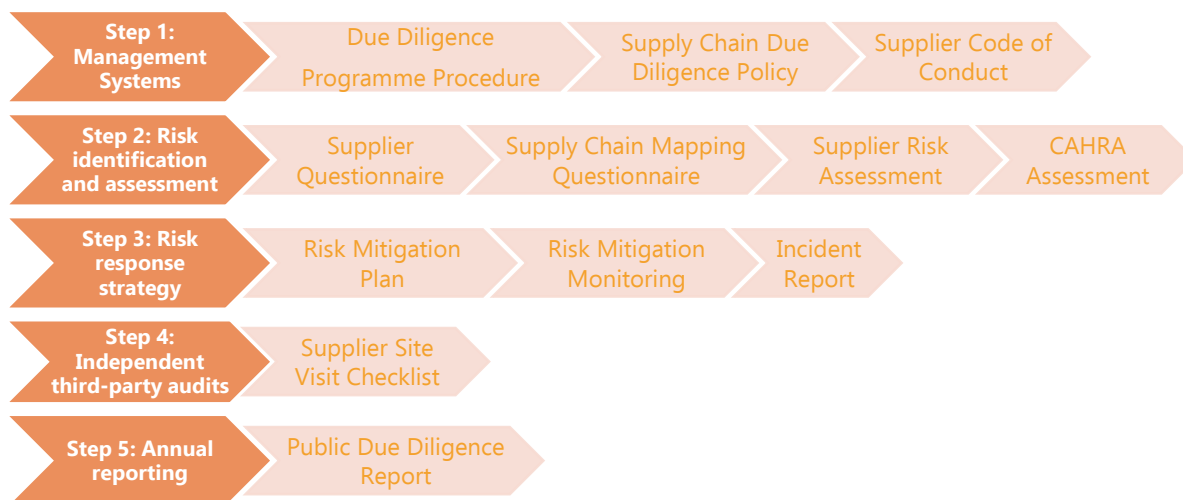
Step 1: Management Systems

Due Diligence Programme Procedure

Supply Chain Due Diligence Policy

Supplier Code of Conduct

Step 2: Risk identification and assessment

Supplier Questionnaire

Supply Chain Mapping Questionnaire

Supplier Risk Assessment

CAHRA Assessment

Step 3: Risk response strategy

Risk Mitigation Plan

Risk Mitigation Monitoring

Incident Report

Step 4: Independent third-party audits

Supplier Site Visit Checklist

Step 5: Annual reporting

Public Due Diligence Report